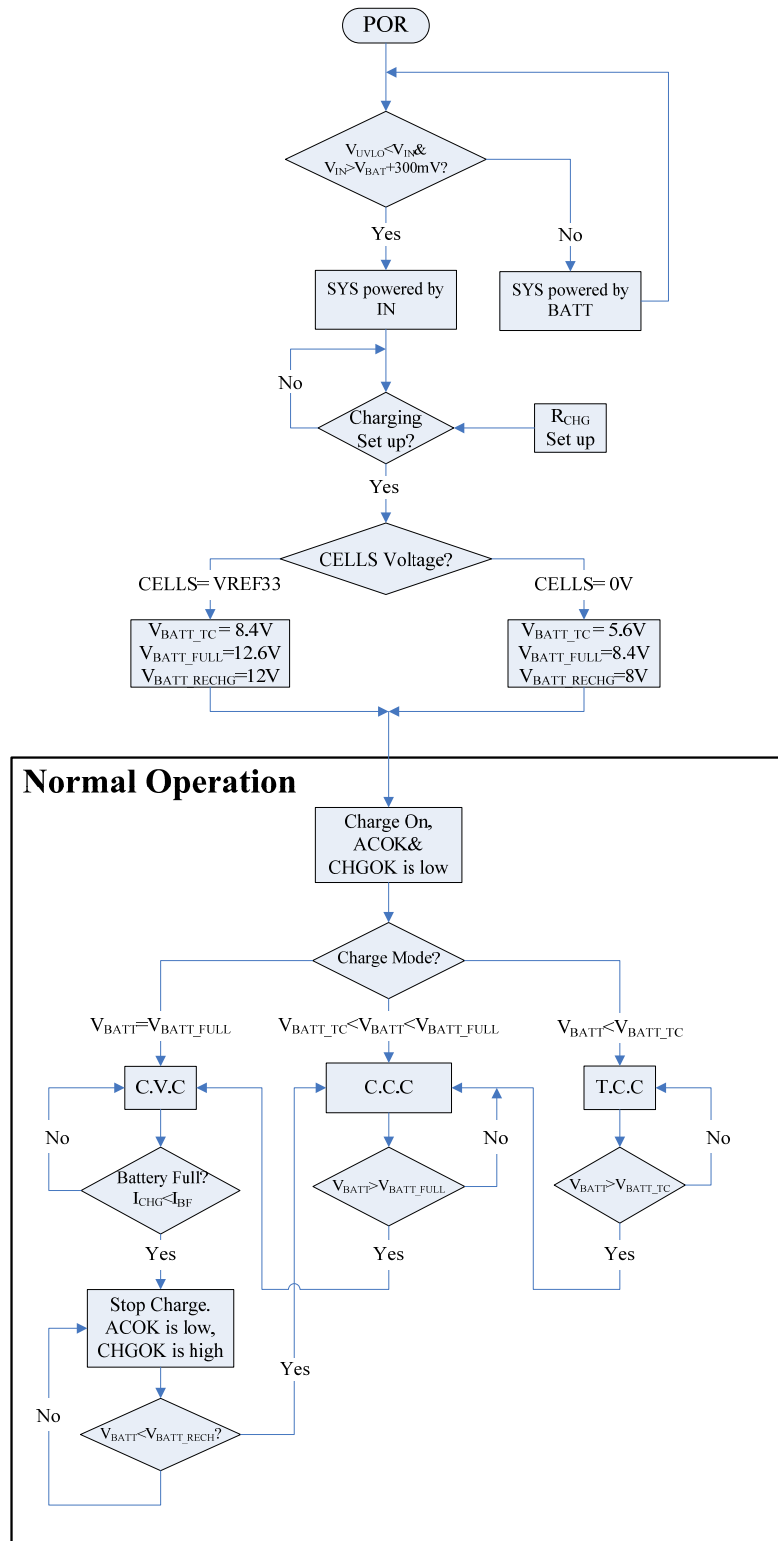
POR

$V_{UVLO}<V_{IN}$& $V_{IN}>V_{BAT}+300mV$?

Yes

No

SYS powered by IN

SYS powered by BATT

No

Charging Set up?

$R_{CHG}$ Set up

Yes

CELLS Voltage?

CELLS= VREF33

CELLS= 0V

$V_{BATT\_TC}$= 8.4V
$V_{BATT\_FULL}$=12.6V
$V_{BATT\_RECHG}$=12V

$V_{BATT\_TC}$= 5.6V
$V_{BATT\_FULL}$=8.4V
$V_{BATT\_RECHG}$=8V

Normal Operation

Charge On, ACOK& CHGOK is low

Charge Mode?

$V_{BATT}$=$V_{BATT\_FULL}$

$V_{BATT\_TC}$<$V_{BATT}$<$V_{BATT\_FULL}$

$V_{BATT}$<$V_{BATT\_TC}$

C.V.C

C.C.C

T.C.C

No

Battery Full? $I_{CHG}$<$I_{BF}$

No

$V_{BATT}$>$V_{BATT\_FULL}$

No

$V_{BATT}$>$V_{BATT\_TC}$

Yes

Yes

Yes

Stop Charge. ACOK is low, CHGOK is high

Yes

No

$V_{BATT}$<$V_{BATT\_RECH}$?